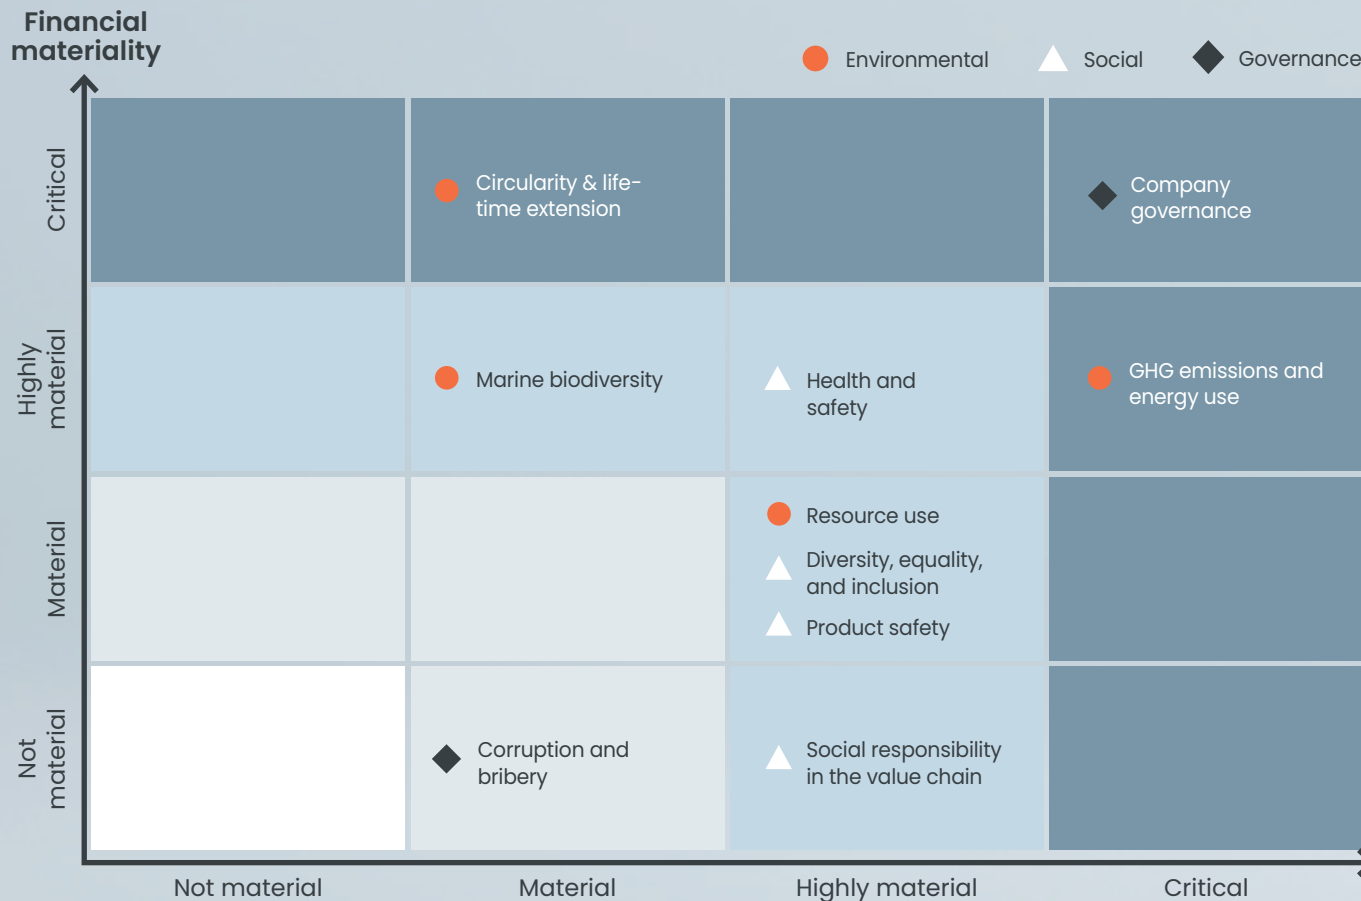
Financial materiality

Environmental Social Governance

Critical

Highly material

Material

Not material

Circularity & life-time extension

Company governance

Marine biodiversity

Health and safety

GHG emissions and energy use

Resource use

Diversity, equality, and inclusion

Product safety

Corruption and bribery

Social responsibility in the value chain

Not material

Material

Highly material

Critical